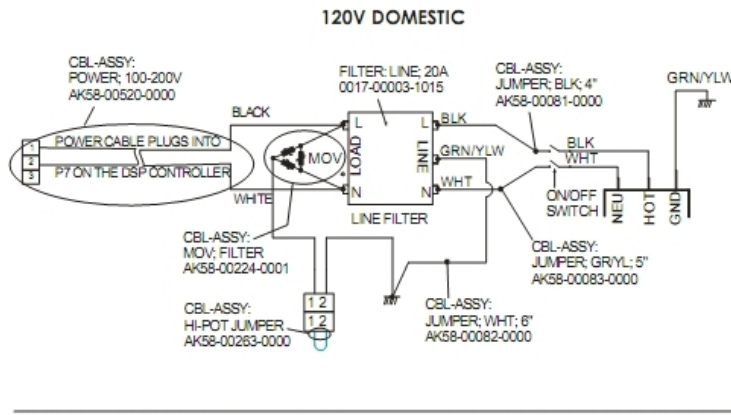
120V DOMESTIC

CBL-ASSY:
POWER; 100-200V
AK58-00520-0000

FILTER: LINE; 20A
0017-00003-1015

CBL-ASSY:
JUMPER; BLK; 4"
AK58-00081-0000

GRN/YLW

BLACK

1 POWER CABLE PLUGS INTO
2
3 P7 ON THE DSP CONTROLLER

L
MOV
LOAD
N

L BLK
LINE
GRN/YLW
N WHT

BLK
WHT

ON/OFF
SWITCH

NEU
HOT
GND

WHITE

LINE FILTER

CBL-ASSY:
MOV; FILTER
AK58-00224-0001

CBL-ASSY:
JUMPER; GR/YL; 5"
AK58-00083-0000

CBL-ASSY:
HI-POT JUMPER
AK58-00263-0000

1 2
1 2

CBL-ASSY:
JUMPER; WHT; 6"
AK58-00082-0000